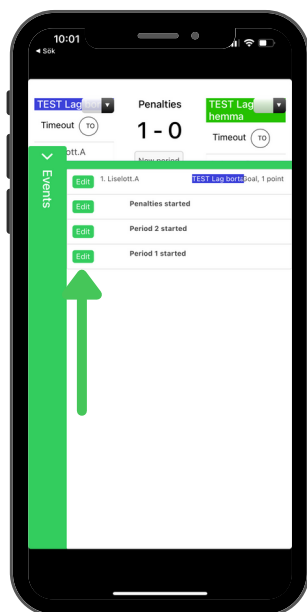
10:01
◂ Sök

TEST Lag

Timeout TO

ott.A

Penalties

1 - 0

New period

TEST Lag hemma

Timeout TO

Events

Edit 1. Liselott.A TEST Lag borta Goal, 1 point

Edit Penalties started

Edit Period 2 started

Edit Period 1 started